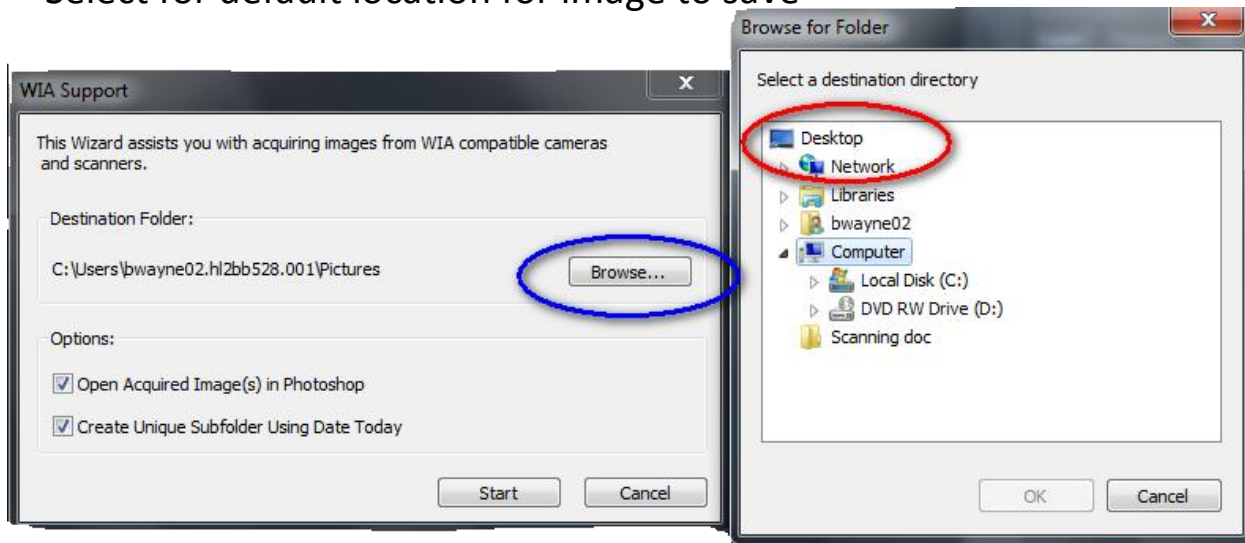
Select for default location for image to save

WIA Support

x

This Wizard assists you with acquiring images from WIA compatible cameras and scanners.

Destination Folder:

C:\Users\bwayne02.hl2bb528.001\Pictures

Browse...

Options:

Open Acquired Image(s) in Photoshop

Create Unique Subfolder Using Date Today

Start

Cancel

Browse for Folder

x

Select a destination directory

Desktop

Network

Libraries

bwayne02

Computer

Local Disk (C:)

DVD RW Drive (D:)

Scanning doc

OK

Cancel